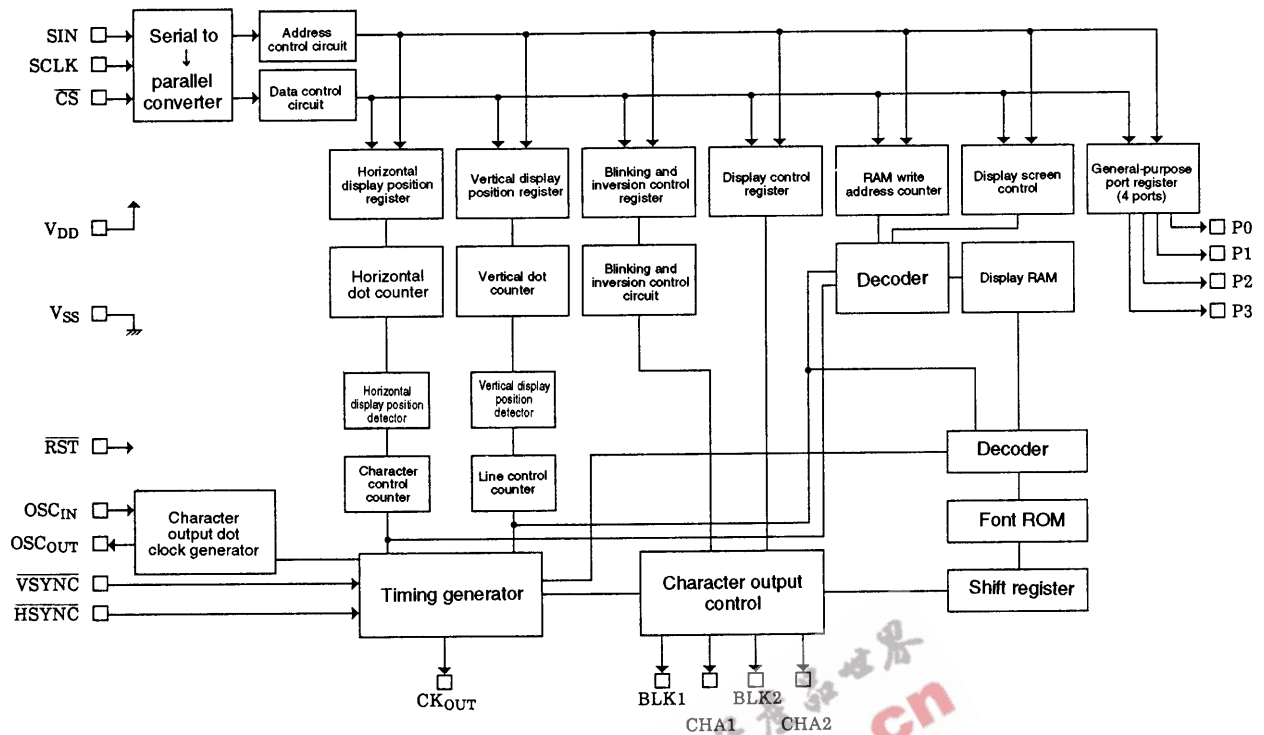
SIN
SCLK
$\overline{CS}$
Serial to ↓ parallel converter
Address control circuit
Data control circuit
Horizontal display position register
Vertical display position register
Blinking and inversion control register
Display control register
RAM write address counter
Display screen control
General-purpose port register (4 ports)
P0
P1
P2
P3
$V_{DD}$
$V_{SS}$
Horizontal dot counter
Vertical dot counter
Blinking and inversion control circuit
Decoder
Display RAM
Horizontal display position detector
Vertical display position detector
$\overline{RST}$
Decoder
Character control counter
Line control counter
$OSC_{IN}$
$OSC_{OUT}$
Character output dot clock generator
Font ROM
$\overline{VSYNC}$
$\overline{HSYNC}$
Timing generator
Character output control
Shift register
$CK_{OUT}$
BLK1
BLK2
CHA1
CHA2
cn